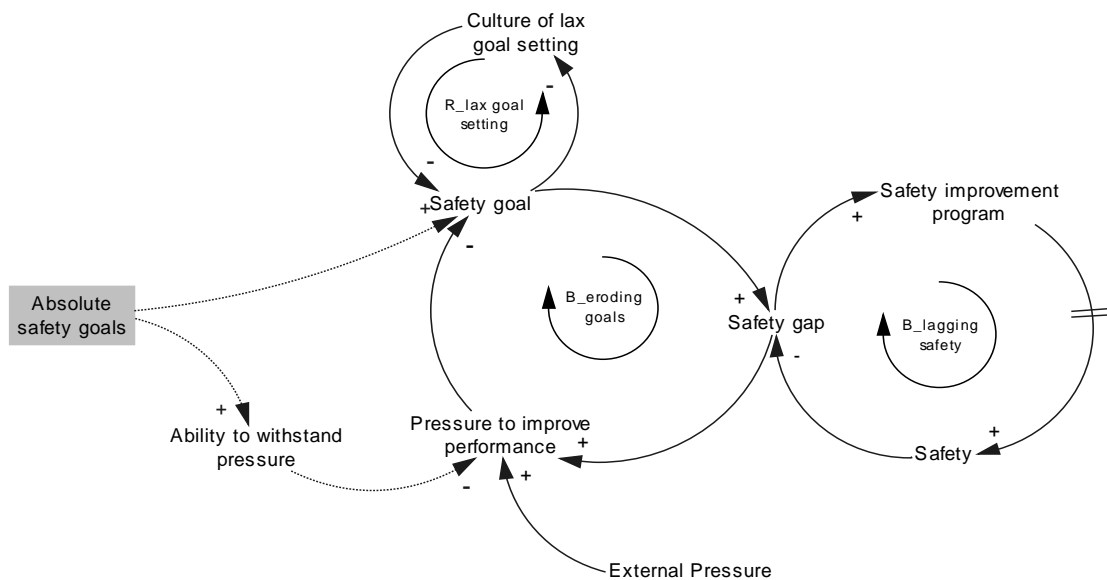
Culture of lax goal setting

R_lax goal setting

-

-

+Safety goal

-

Safety improvement program

+

Absolute safety goals

B_eroding goals

+

Safety gap

B_lagging safety

-

+

Ability to withstand pressure

Pressure to improve performance

+

+

Safety

-

+

External Pressure